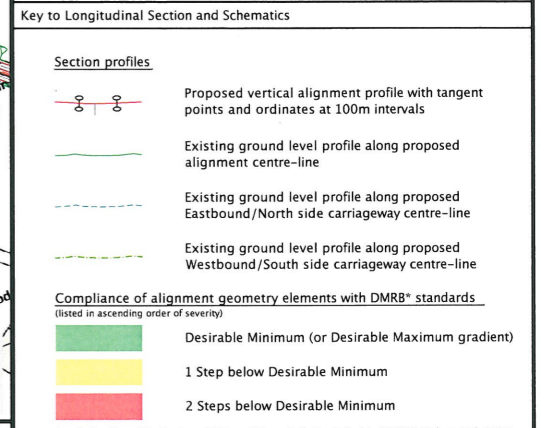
Key to Longitudinal Section and Schematics

Section profiles

Proposed vertical alignment profile with tangent points and ordinates at 100m intervals

Existing ground level profile along proposed alignment centre-line

Existing ground level profile along proposed Eastbound/North side carriageway centre-line

Existing ground level profile along proposed Westbound/South side carriageway centre-line

Compliance of alignment geometry elements with DMRB* standards
(listed in ascending order of severity)

Desirable Minimum (or Desirable Maximum gradient)

1 Step below Desirable Minimum

2 Steps below Desirable Minimum